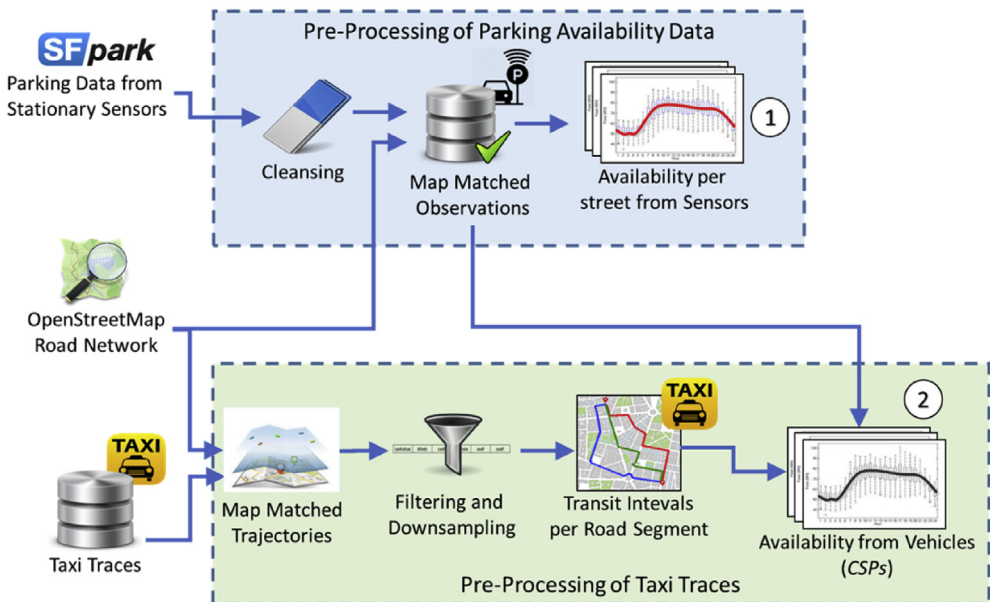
Pre-Processing of Parking Availability Data

SFpark
Parking Data from Stationary Sensors

Cleansing

Map Matched Observations

Availability per street from Sensors

1

OpenStreetMap Road Network

TAXI

Taxi Traces

Map Matched Trajectories

Filtering and Downsampling

TAXI

Transit Intevals per Road Segment

2

Availability from Vehicles (*CSPs*)

Pre-Processing of Taxi Traces